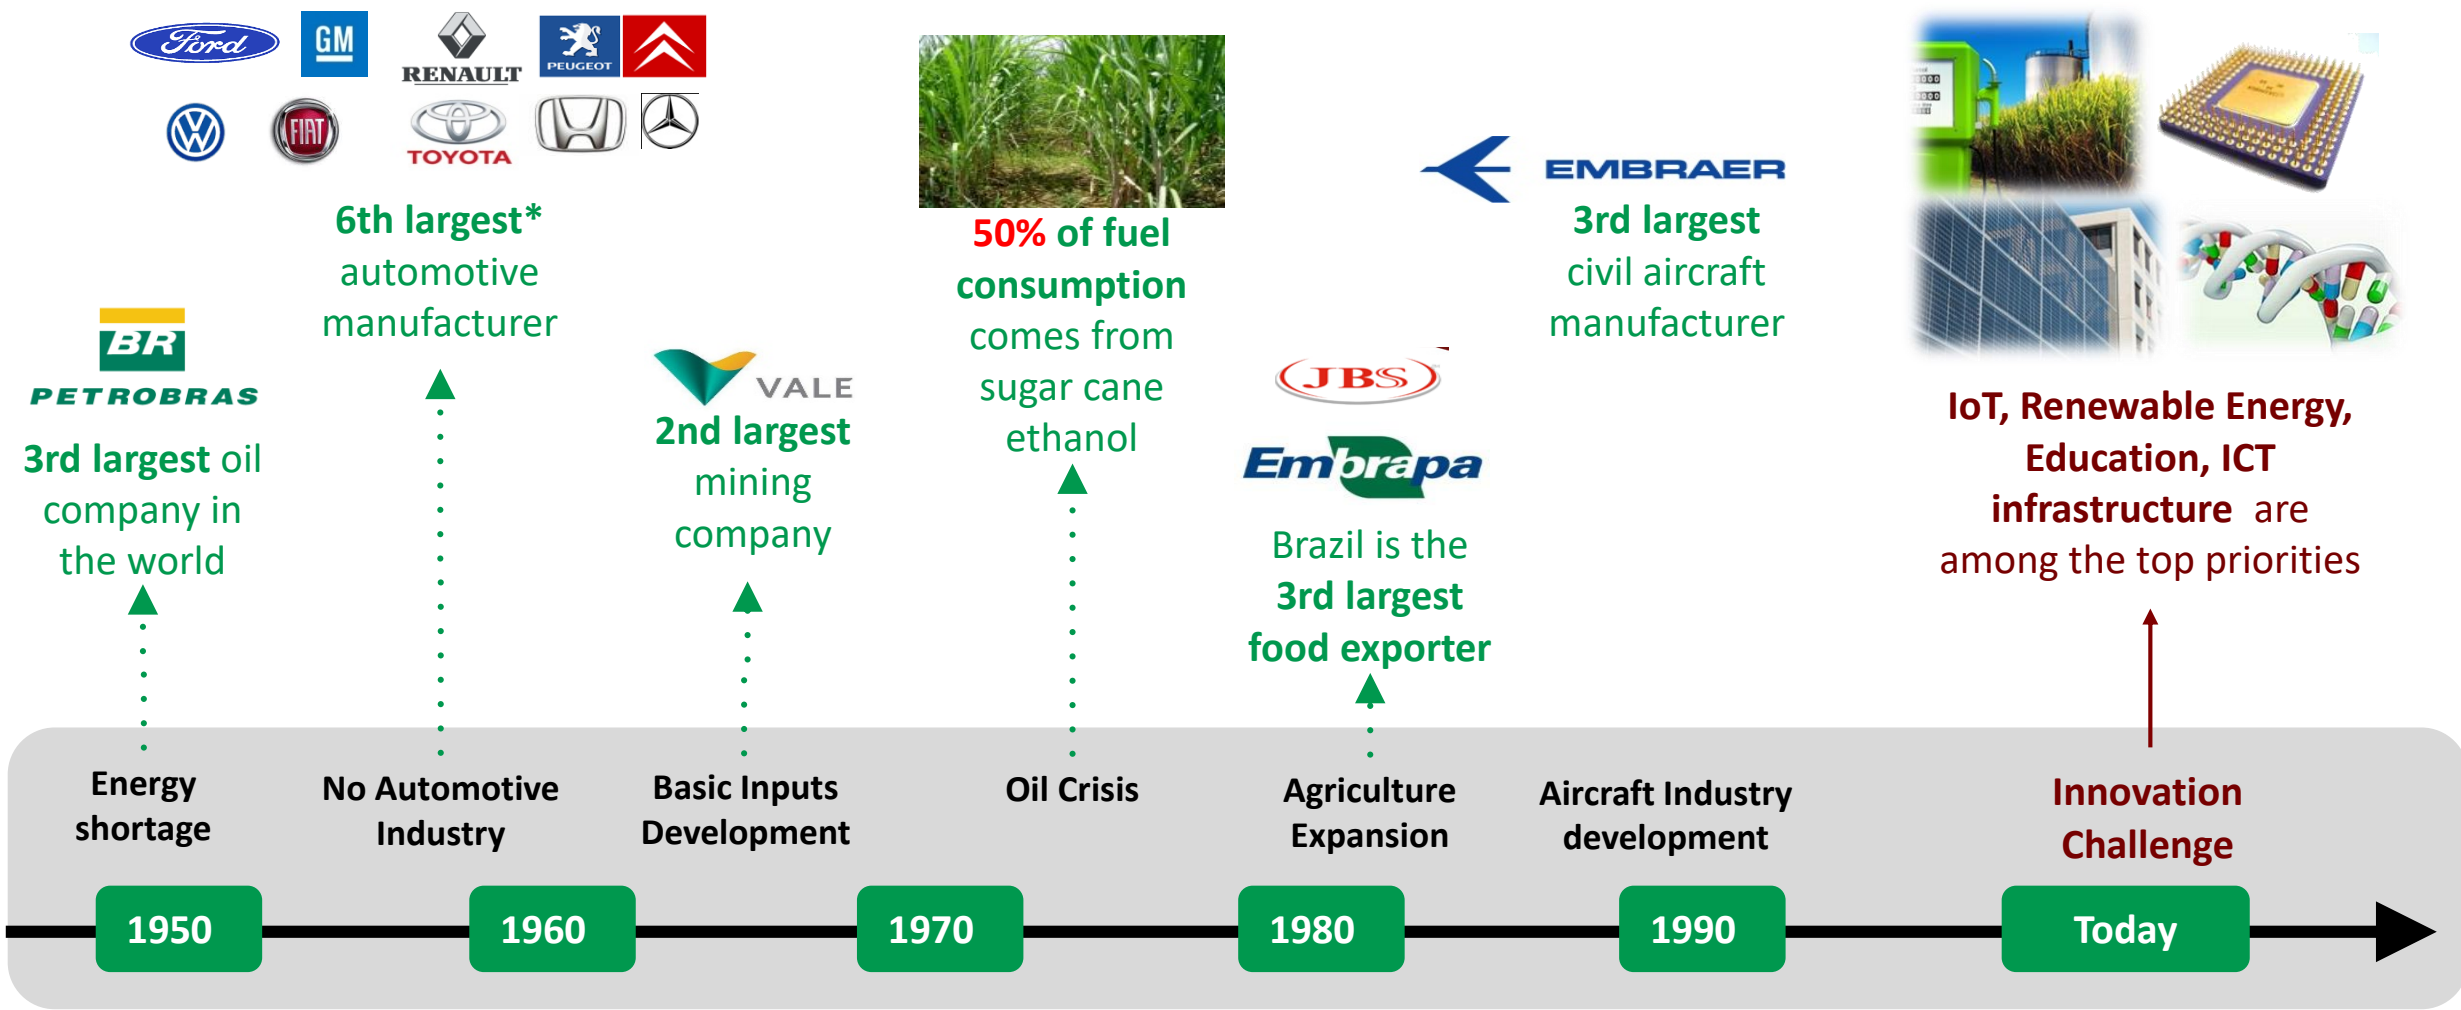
Ford GM RENAULT PEUGEOT

FIAT TOYOTA

BR PETROBRAS

3rd largest oil company in the world

6th largest* automotive manufacturer

VALE

2nd largest mining company

50% of fuel consumption comes from sugar cane ethanol

JBS

Embrapa

Brazil is the 3rd largest food exporter

EMBRAER

3rd largest civil aircraft manufacturer

IoT, Renewable Energy, Education, ICT infrastructure are among the top priorities

Energy shortage

No Automotive Industry

Basic Inputs Development

Oil Crisis

Agriculture Expansion

Aircraft Industry development

Innovation Challenge

1950

1960

1970

1980

1990

Today